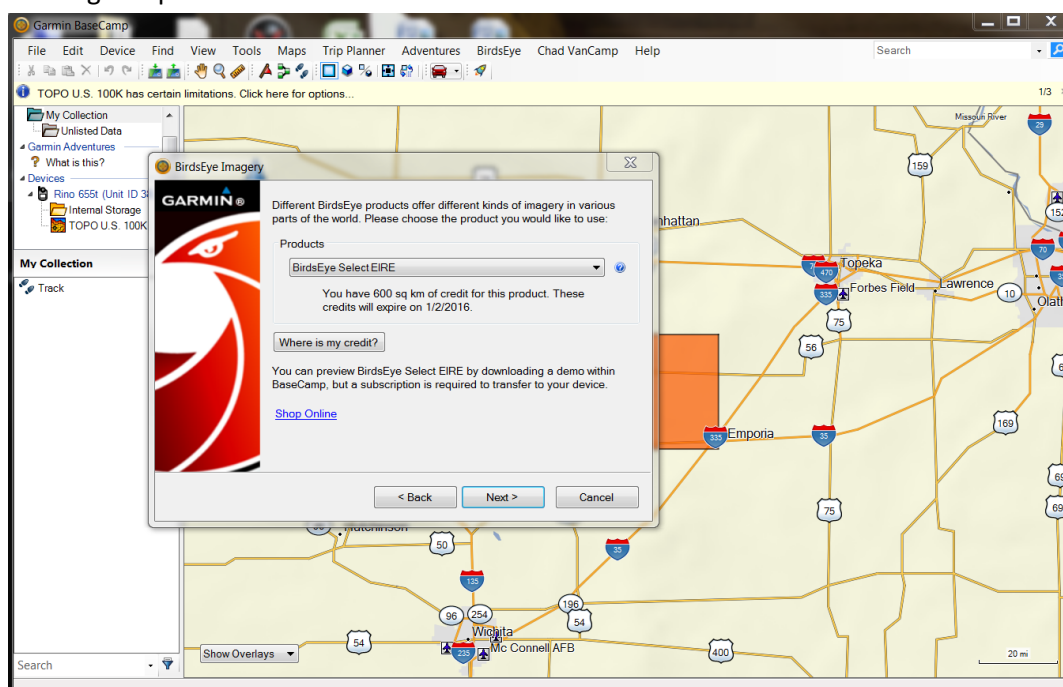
Garmin BaseCamp

File Edit Device Find View Tools Maps Trip Planner Adventures BirdsEye Chad VanCamp Help

Search

TOPO U.S. 100K has certain limitations. Click here for options...

1/3

My Collection
Unlisted Data
Garmin Adventures
What is this?
Devices
Rino 655t (Unit ID 3
Internal Storage
TOPO U.S. 100K

My Collection

Track

Search

Show Overlays

BirdsEye Imagery

GARMIN

Different BirdsEye products offer different kinds of imagery in various parts of the world. Please choose the product you would like to use:

Products

BirdsEye Select EIRE

You have 600 sq km of credit for this product. These credits will expire on 1/2/2016.

Where is my credit?

You can preview BirdsEye Select EIRE by downloading a demo within BaseCamp, but a subscription is required to transfer to your device.

Shop Online

< Back

Next >

Cancel

Missouri River

29

159

152

nhattan

Topeka

470

70

Forbes Field

335

Lawrence

10

Olat

75

56

6

Emporia

335

35

169

69

69

75

Hutchinson

50

35

135

96

254

196

54

Wichita

54

235

Mc Connell AFB

400

20 mi